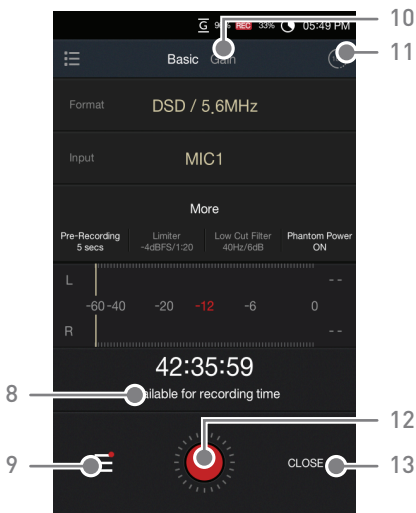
G 9 REC 33% 05:49 PM

10

Basic Gain

11

Format DSD / 5.6MHz

Input MIC1

More

Pre-Recording 5 secs

Limiter -4dBFS/1:20

Low Cut Filter 40Hz/6dB

Phantom Power ON

L

-60 -40 -20 -12 -6 0

R

42:35:59

8

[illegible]ailable for recording time

12

9

CLOSE

13